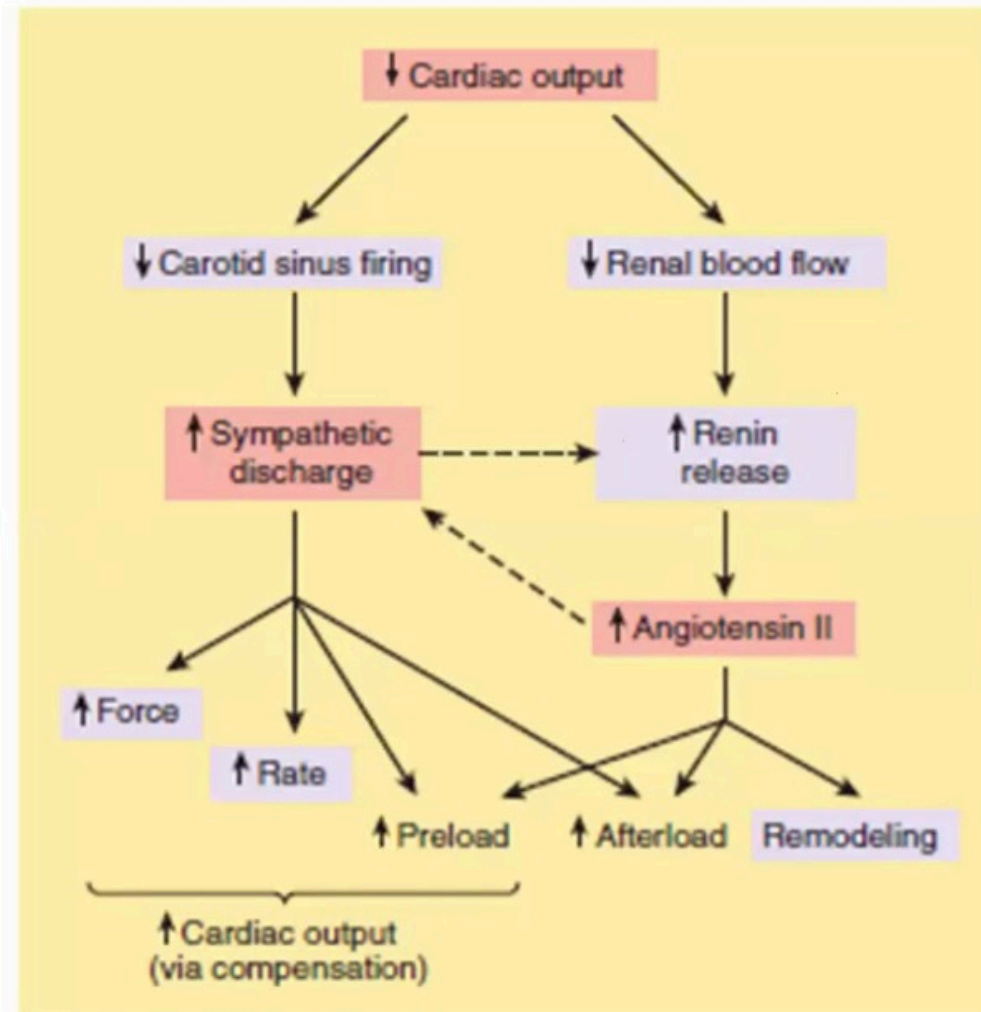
↓ Cardiac output

↓ Carotid sinus firing

↓ Renal blood flow

↑ Sympathetic discharge

↑ Renin release

↑ Angiotensin II

↑ Force

↑ Rate

↑ Preload

↑ Afterload

Remodeling

↑ Cardiac output (via compensation)